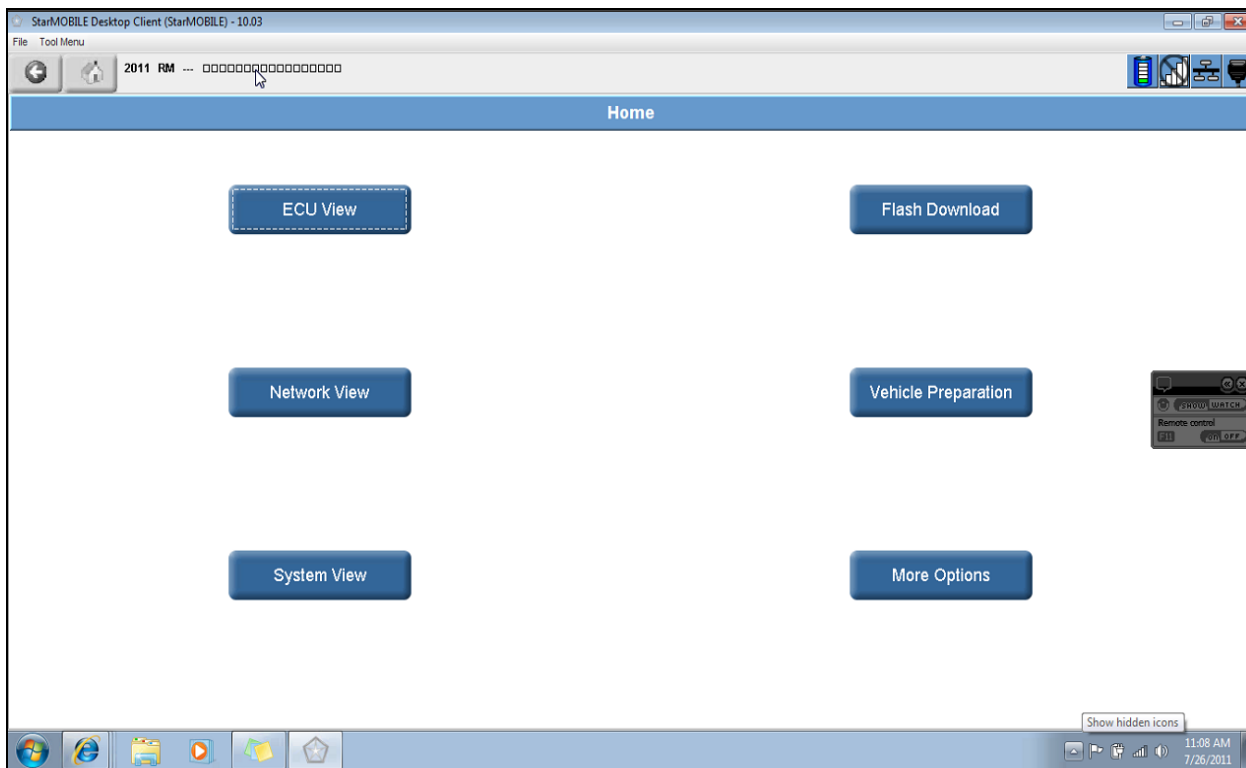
StarMOBILE Desktop Client (StarMOBILE) - 10.03

File Tool Menu

2011 RM --- □□□□□□□□□□□□□□□□□□

Home

ECU View

Flash Download

Network View

Vehicle Preparation

System View

More Options

SHOW WATCH
Remote control
F11 ON OFF

Show hidden icons

11:08 AM
7/26/2011